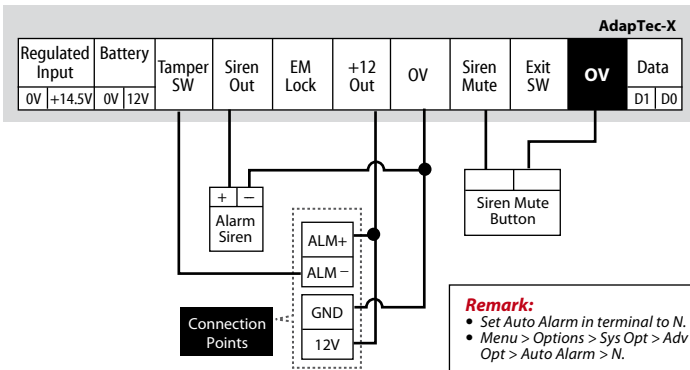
AdapTec-X

| Regulated Input | | Battery | | Tamper SW | Siren Out | EM Lock | +12 Out | 0V | Siren Mute | Exit SW | 0V | Data | |
|---|---|---|---|---|---|---|---|---|---|---|---|---|---|
| 0V | +14.5V | 0V | 12V | | | | | | | | | D1 | D0 |

+ –
Alarm Siren

ALM+
ALM –
GND
12V

Connection Points

Siren Mute Button

Remark:
• Set Auto Alarm in terminal to N.
• Menu > Options > Sys Opt > Adv Opt > Auto Alarm > N.